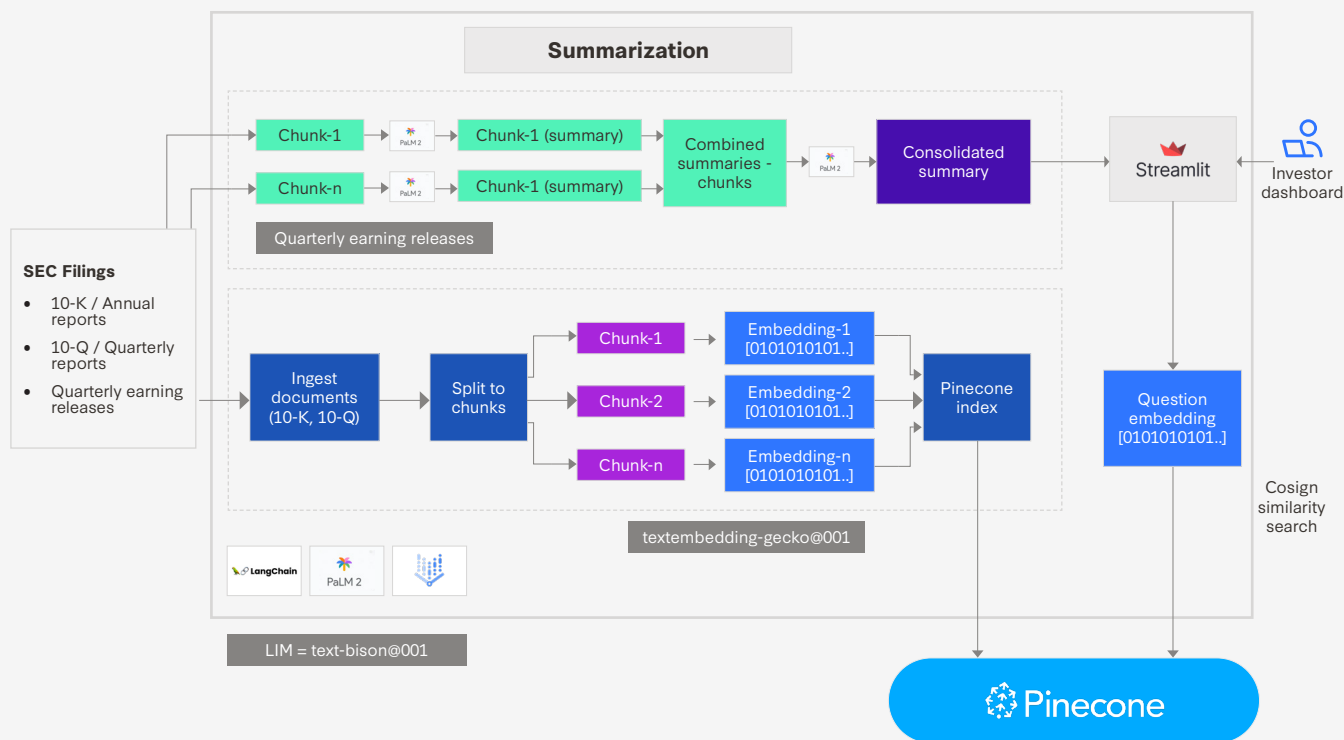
Summarization

Chunk-1

PaLM 2

Chunk-1 (summary)

Chunk-n

PaLM 2

Chunk-1 (summary)

Combined summaries - chunks

PaLM 2

Consolidated summary

Streamlit

Investor dashboard

Quarterly earning releases

SEC Filings

- 10-K / Annual reports
- 10-Q / Quarterly reports
- Quarterly earning releases

Ingest documents (10-K, 10-Q)

Split to chunks

Chunk-1

Chunk-2

Chunk-n

Embedding-1 [0101010101..]

Embedding-2 [0101010101..]

Embedding-n [0101010101..]

Pinecone index

Question embedding [0101010101..]

Cosign similarity search

textembedding-gecko@001

LangChain

PaLM 2

LIM = text-bison@001

Pinecone